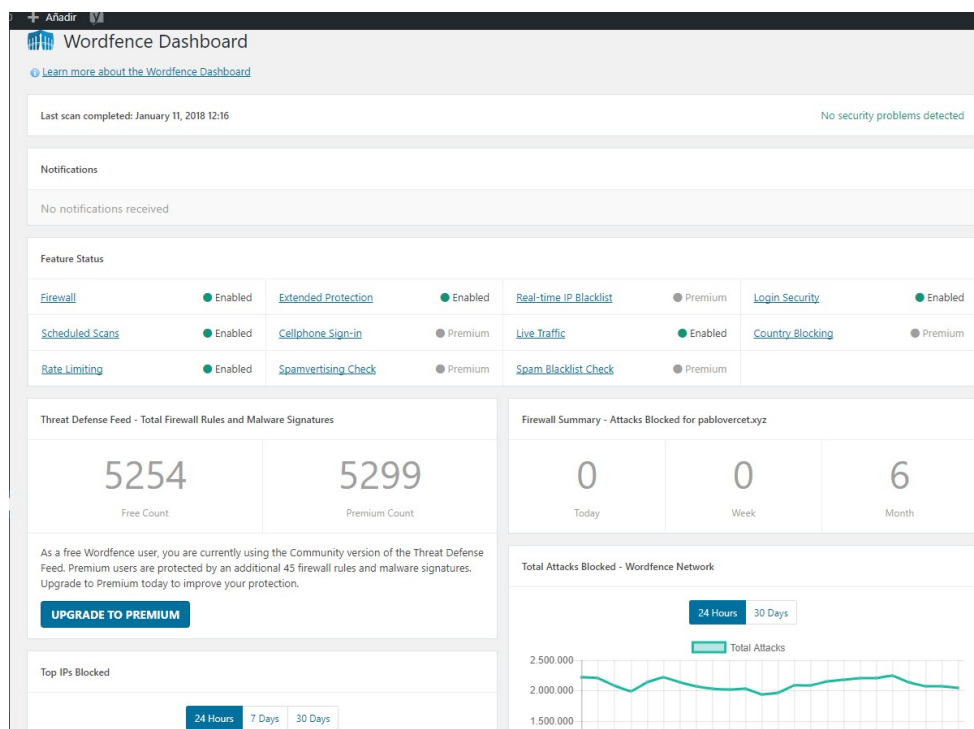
+ Añadir

Wordfence Dashboard

Learn more about the Wordfence Dashboard

Last scan completed: January 11, 2018 12:16

No security problems detected

Notifications

No notifications received

Feature Status

| Firewall | Enabled | Extended Protection | Enabled | Real-time IP Blacklist | Premium | Login Security | Enabled |
|---|---|---|---|---|---|---|---|
| Scheduled Scans | Enabled | Cellphone Sign-in | Premium | Live Traffic | Enabled | Country Blocking | Premium |
| Rate Limiting | Enabled | Spamvertising Check | Premium | Spam Blacklist Check | Premium | | |

Threat Defense Feed - Total Firewall Rules and Malware Signatures

5254
Free Count

5299
Premium Count

As a free Wordfence user, you are currently using the Community version of the Threat Defense Feed. Premium users are protected by an additional 45 firewall rules and malware signatures. Upgrade to Premium today to improve your protection.

UPGRADE TO PREMIUM

Top IPs Blocked

24 Hours 7 Days 30 Days

Firewall Summary - Attacks Blocked for pablovercet.xyz

0
Today

0
Week

6
Month

Total Attacks Blocked - Wordfence Network

24 Hours 30 Days

Total Attacks

2.500.000
2.000.000
1.500.000